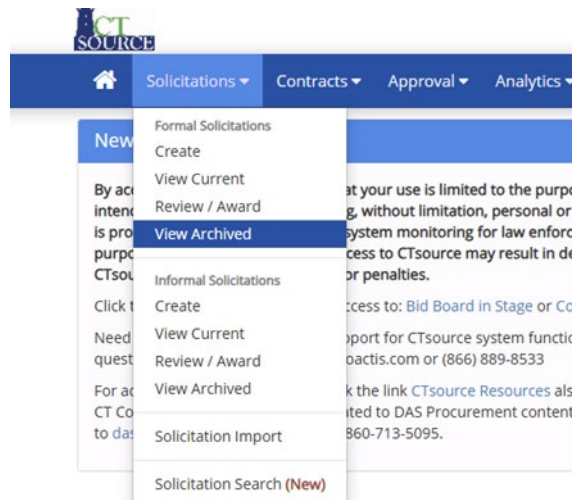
CT SOURCE

Solicitations ▾ Contracts ▾ Approval ▾ Analytics ▾

Formal Solicitations
Create
View Current
Review / Award
View Archived

Informal Solicitations
Create
View Current
Review / Award
View Archived

Solicitation Import

Solicitation Search (New)

New

By ac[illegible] at your use is limited to the purpo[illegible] inten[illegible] g, without limitation, personal or is pro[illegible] system monitoring for law enforc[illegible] purp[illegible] ccess to CTsource may result in de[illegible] CTsou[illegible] or penalties.

Click t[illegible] ccess to: Bid Board in Stage or Co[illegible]

Need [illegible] pport for CTsource system functio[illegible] quest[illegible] oactis.com or (866) 889-8533

For ac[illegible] k the link CTsource Resources als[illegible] CT Co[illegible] ted to DAS Procurement content to das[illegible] 860-713-5095.